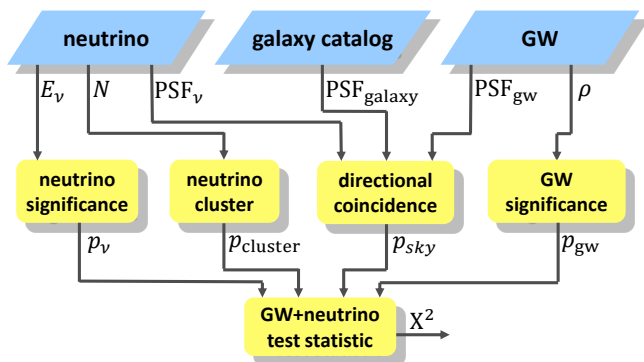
neutrino

galaxy catalog

GW

$E_\nu$ $N$ $\mathrm{PSF}_\nu$

$\mathrm{PSF}_{\mathrm{galaxy}}$

$\mathrm{PSF}_{\mathrm{gw}}$ $\rho$

neutrino significance

neutrino cluster

directional coincidence

GW significance

$p_\nu$

$p_{\mathrm{cluster}}$

$p_{sky}$

$p_{\mathrm{gw}}$

GW+neutrino test statistic

$\mathrm{X}^2$